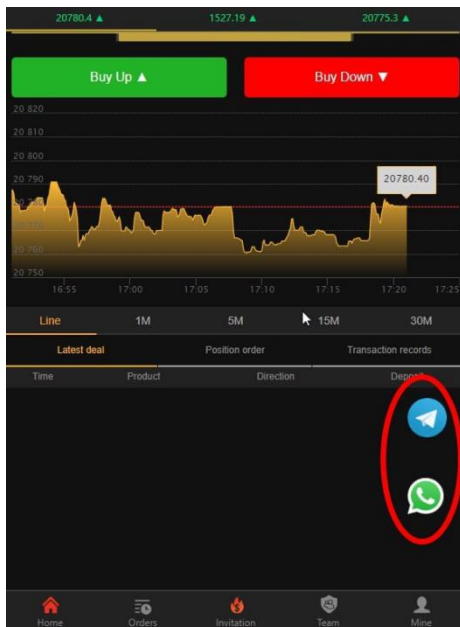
20780.4 ▲ 1527.19 ▲ 20775.3 ▲

Buy Up ▲ Buy Down ▼

20 820
20 810
20 800
20 790
20 780
20 770
20 760
20 750

20780.40

16:55 17:00 17:05 17:10 17:15 17:20 17:25

Line 1M 5M 15M 30M

Latest deal Position order Transaction records

Time Product Direction Deposit

Home Orders Invitation Team Mine